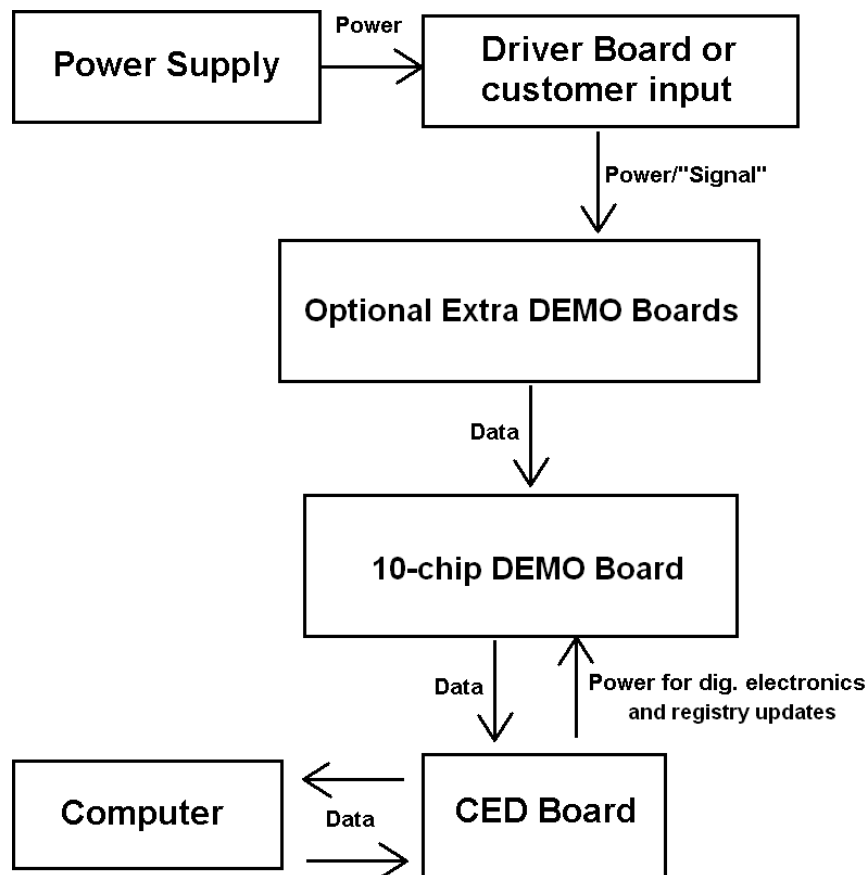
Power Supply

Power

Driver Board or customer input

Power/"Signal"

Optional Extra DEMO Boards

Data

10-chip DEMO Board

Data

Power for dig. electronics and registry updates

Computer

Data

CED Board